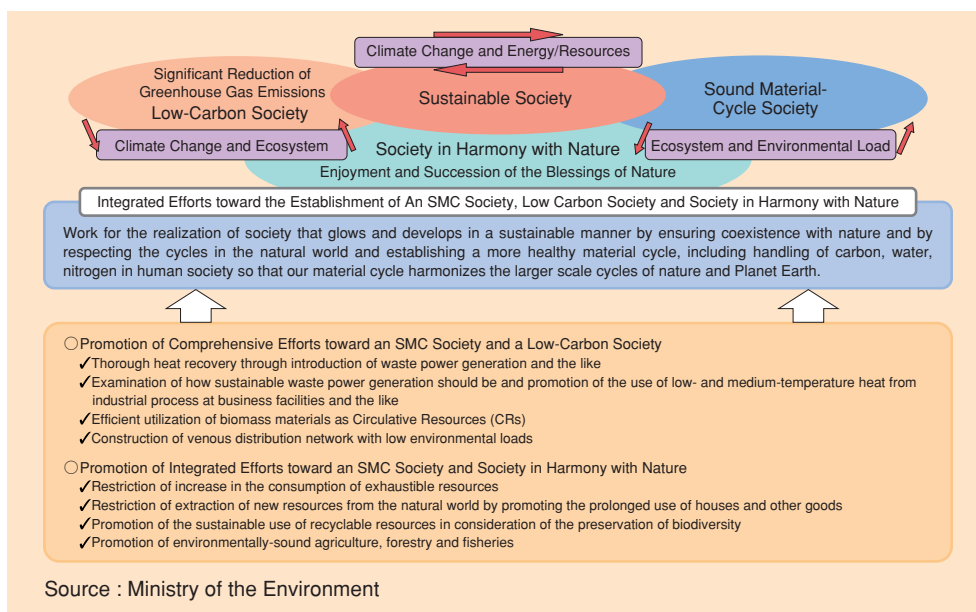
Climate Change and Energy/Resources

Significant Reduction of Greenhouse Gas Emissions
Low-Carbon Society

Sustainable Society

Sound Material-Cycle Society

Climate Change and Ecosystem

Society in Harmony with Nature
Enjoyment and Succession of the Blessings of Nature

Ecosystem and Environmental Load

Integrated Efforts toward the Establishment of An SMC Society, Low Carbon Society and Society in Harmony with Nature

Work for the realization of society that glows and develops in a sustainable manner by ensuring coexistence with nature and by respecting the cycles in the natural world and establishing a more healthy material cycle, including handling of carbon, water, nitrogen in human society so that our material cycle harmonizes the larger scale cycles of nature and Planet Earth.

○Promotion of Comprehensive Efforts toward an SMC Society and a Low-Carbon Society
✓Thorough heat recovery through introduction of waste power generation and the like
✓Examination of how sustainable waste power generation should be and promotion of the use of low- and medium-temperature heat from industrial process at business facilities and the like
✓Efficient utilization of biomass materials as Circulative Resources (CRs)
✓Construction of venous distribution network with low environmental loads

○Promotion of Integrated Efforts toward an SMC Society and Society in Harmony with Nature
✓Restriction of increase in the consumption of exhaustible resources
✓Restriction of extraction of new resources from the natural world by promoting the prolonged use of houses and other goods
✓Promotion of the sustainable use of recyclable resources in consideration of the preservation of biodiversity
✓Promotion of environmentally-sound agriculture, forestry and fisheries

Source : Ministry of the Environment